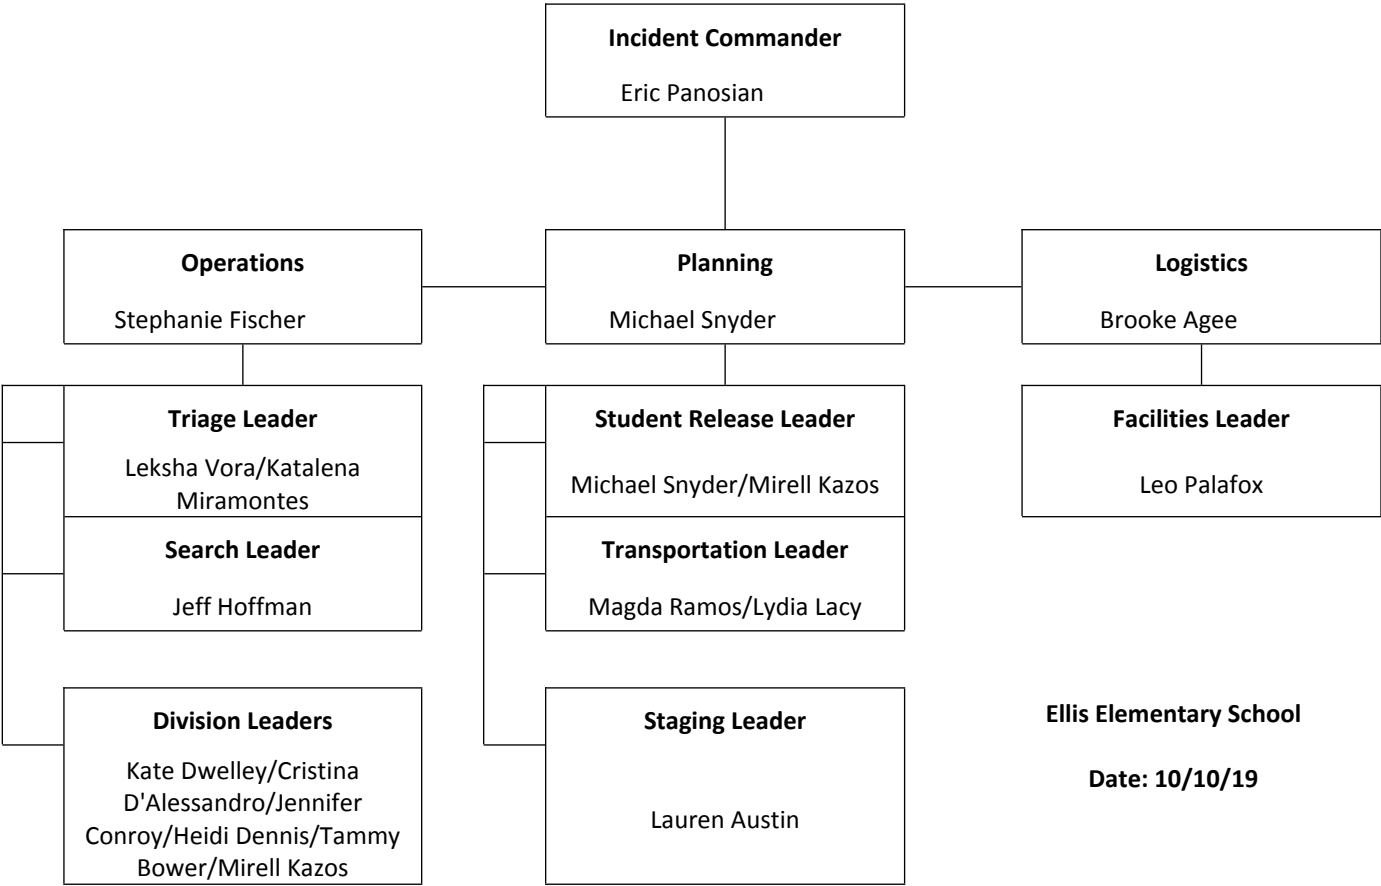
Incident Commander

Eric Panosian

Operations

Stephanie Fischer

Planning

Michael Snyder

Logistics

Brooke Agee

Triage Leader

Leksha Vora/Katalena Miramontes

Search Leader

Jeff Hoffman

Division Leaders

Kate Dwelley/Cristina D'Alessandro/Jennifer Conroy/Heidi Dennis/Tammy Bower/Mirell Kazos

Student Release Leader

Michael Snyder/Mirell Kazos

Transportation Leader

Magda Ramos/Lydia Lacy

Staging Leader

Lauren Austin

Facilities Leader

Leo Palafox

Ellis Elementary School

Date: 10/10/19